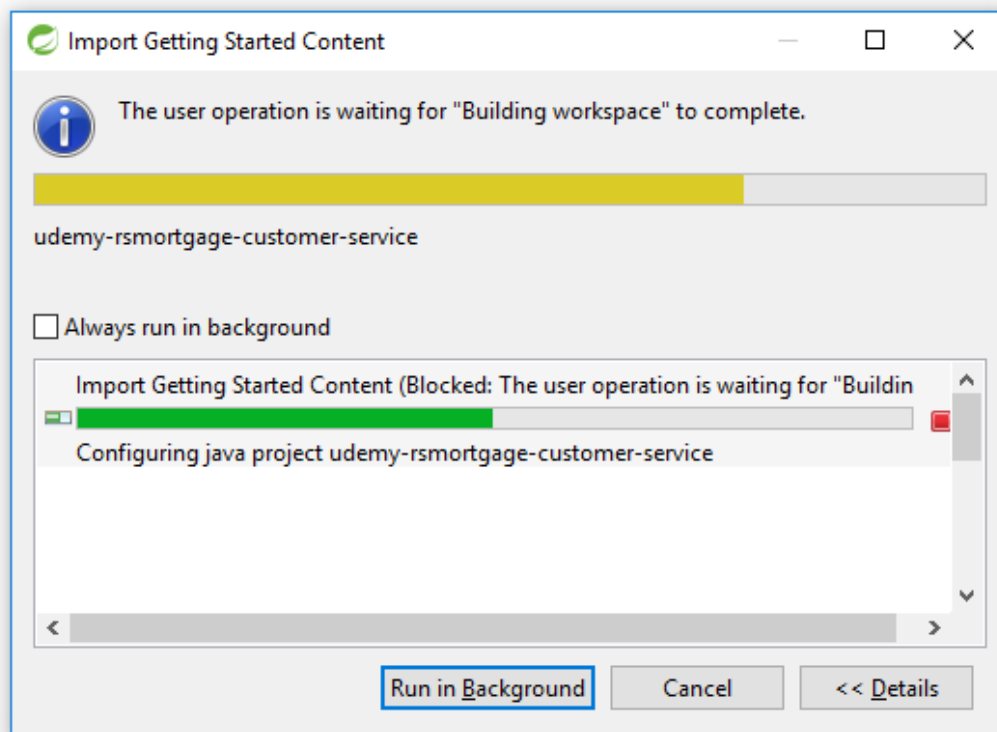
Import Getting Started Content

The user operation is waiting for "Building workspace" to complete.

udemy-rsmortgage-customer-service

Always run in background

Import Getting Started Content (Blocked: The user operation is waiting for "Buildin

Configuring java project udemy-rsmortgage-customer-service

Run in Background Cancel << Details